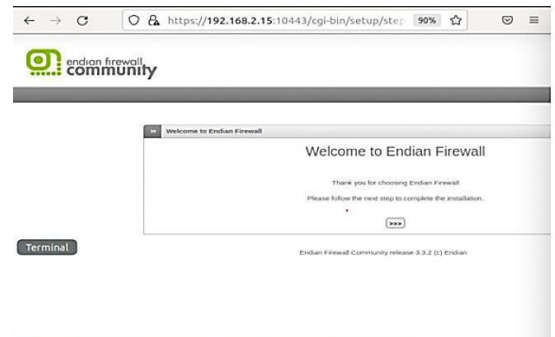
https://192.168.2.15:10443/cgi-bin/setup/step 90%

endian firewall community

Welcome to Endian Firewall

Welcome to Endian Firewall

Thank you for choosing Endian Firewall

Please follow the next step to complete the installation.

>>>

Terminal

Endian Firewall Community release 3.3.2 (c) Endian